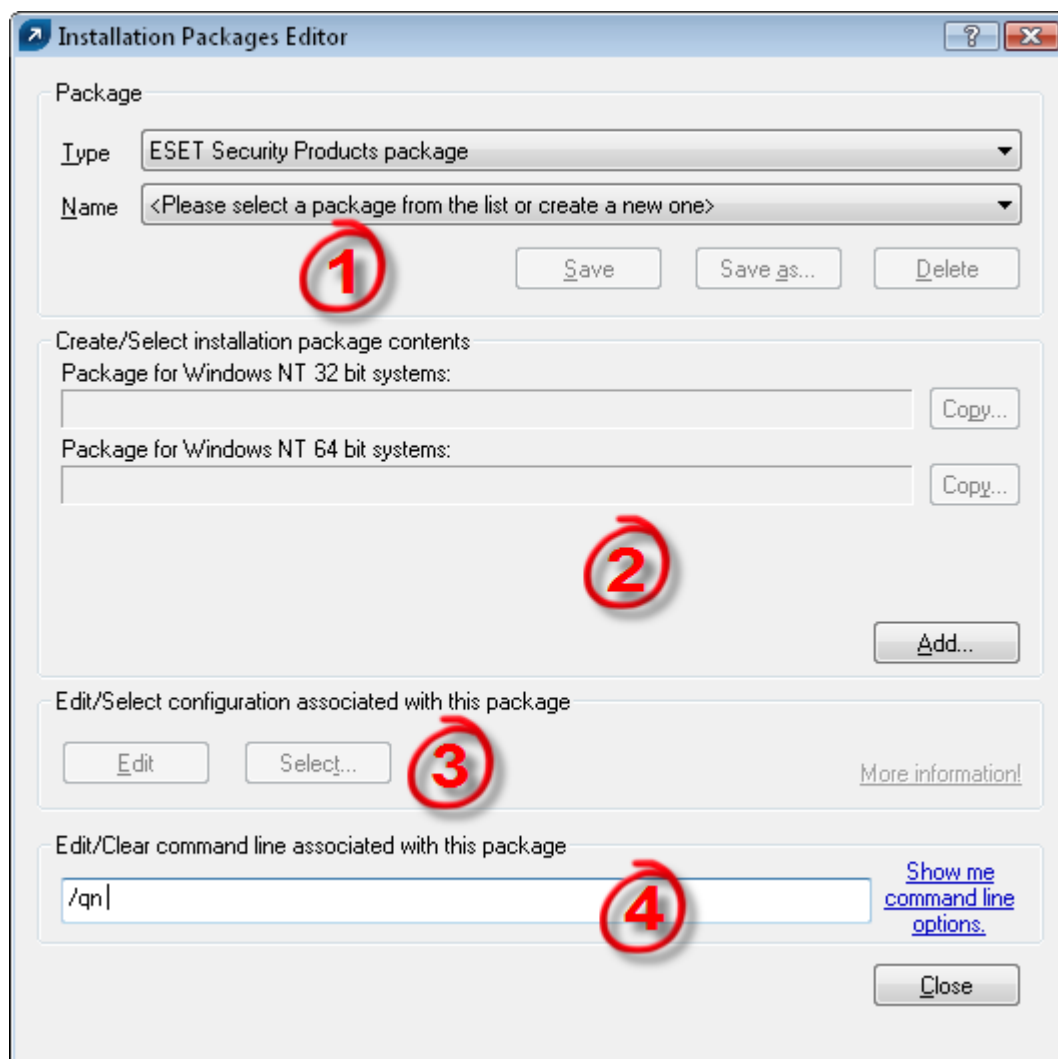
Installation Packages Editor

?

Package

Type ESET Security Products package

Name <Please select a package from the list or create a new one>

1

Save Save as... Delete

Create/Select installation package contents

Package for Windows NT 32 bit systems:

Copy...

Package for Windows NT 64 bit systems:

Copy...

2

Add...

Edit/Select configuration associated with this package

Edit Select...

3

More information!

Edit/Clear command line associated with this package

/qn

4

Show me command line options.

Close